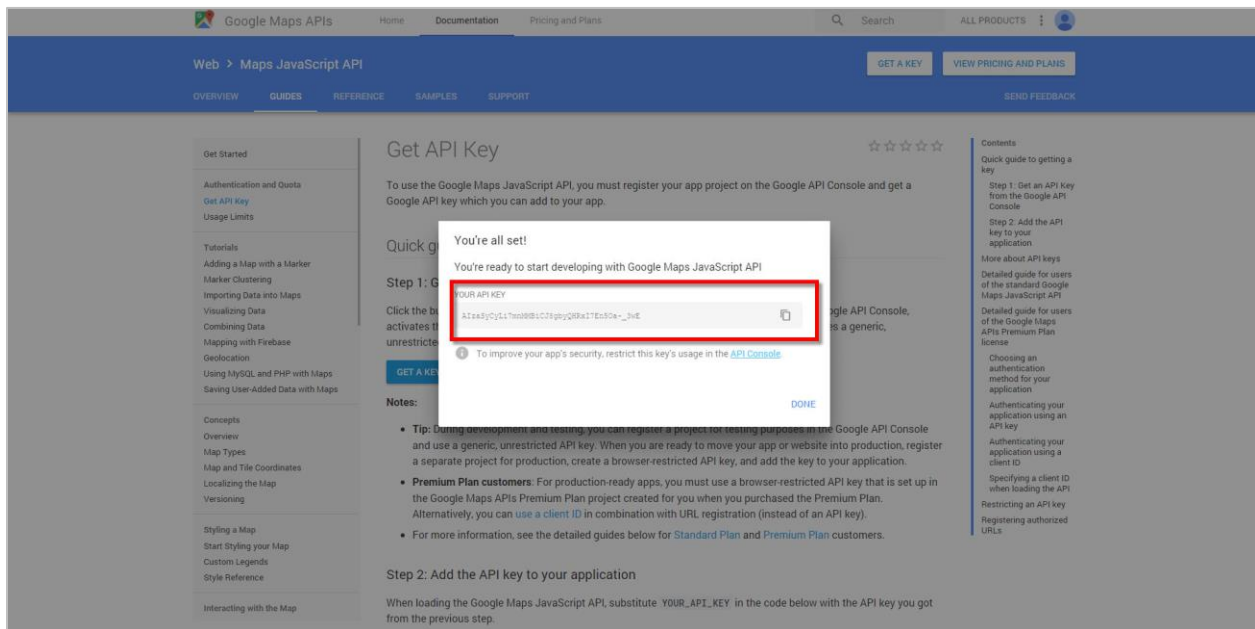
Google Maps APIs Home Documentation Pricing and Plans Search ALL PRODUCTS

Web > Maps JavaScript API

GET A KEY VIEW PRICING AND PLANS

OVERVIEW GUIDES REFERENCE SAMPLES SUPPORT SEND FEEDBACK

Get Started

Authentication and Quota
Get API Key
Usage Limits

Tutorials
Adding a Map with a Marker
Marker Clustering
Importing Data into Maps
Visualizing Data
Combining Data
Mapping with Firebase
Geolocation
Using MySQL and PHP with Maps
Saving User-Added Data with Maps

Concepts
Overview
Map Types
Map and Tile Coordinates
Localizing the Map
Versioning

Styling a Map
Start Styling your Map
Custom Legends
Style Reference

Interacting with the Map

Get API Key

To use the Google Maps JavaScript API, you must register your app project on the Google API Console and get a Google API key which you can add to your app.

Quick g

Step 1: G

Click the bu activates th unrestricte

gle API Console, es a generic,

GET A KE

Notes:

• Tip: During development and testing, you can register a project for testing purposes in the Google API Console and use a generic, unrestricted API key. When you are ready to move your app or website into production, register a separate project for production, create a browser-restricted API key, and add the key to your application.

• Premium Plan customers: For production-ready apps, you must use a browser-restricted API key that is set up in the Google Maps APIs Premium Plan project created for you when you purchased the Premium Plan. Alternatively, you can use a client ID in combination with URL registration (instead of an API key).

• For more information, see the detailed guides below for Standard Plan and Premium Plan customers.

Step 2: Add the API key to your application

When loading the Google Maps JavaScript API, substitute YOUR_API_KEY in the code below with the API key you got from the previous step.

You're all set!

You're ready to start developing with Google Maps JavaScript API

YOUR API KEY

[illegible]

To improve your app's security, restrict this key's usage in the API Console.

DONE

Contents
Quick guide to getting a key
Step 1: Get an API Key from the Google API Console
Step 2: Add the API key to your application
More about API keys
Detailed guide for users of the standard Google Maps JavaScript API
Detailed guide for users of the Google Maps APIs Premium Plan license
Choosing an authentication method for your application
Authenticating your application using an API key
Authenticating your application using a client ID
Specifying a client ID when loading the API
Restricting an API key
Registering authorized URLs